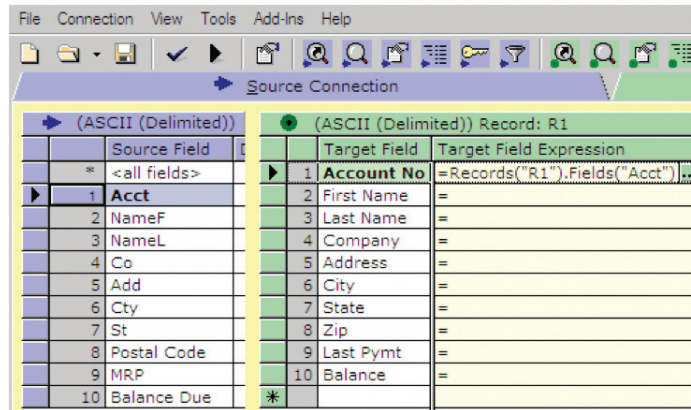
File Connection View Tools Add-Ins Help

Source Connection

(ASCII (Delimited))

| | Source Field |
|---|---|
| * | <all fields> |
| 1 | Acct |
| 2 | NameF |
| 3 | NameL |
| 4 | Co |
| 5 | Add |
| 6 | Cty |
| 7 | St |
| 8 | Postal Code |
| 9 | MRP |
| 10 | Balance Due |

(ASCII (Delimited)) Record: R1

| | Target Field | Target Field Expression |
|---|---|---|
| 1 | Account No | =Records("R1").Fields("Acct") |
| 2 | First Name | = |
| 3 | Last Name | = |
| 4 | Company | = |
| 5 | Address | = |
| 6 | City | = |
| 7 | State | = |
| 8 | Zip | = |
| 9 | Last Pymt | = |
| 10 | Balance | = |
| * | | |